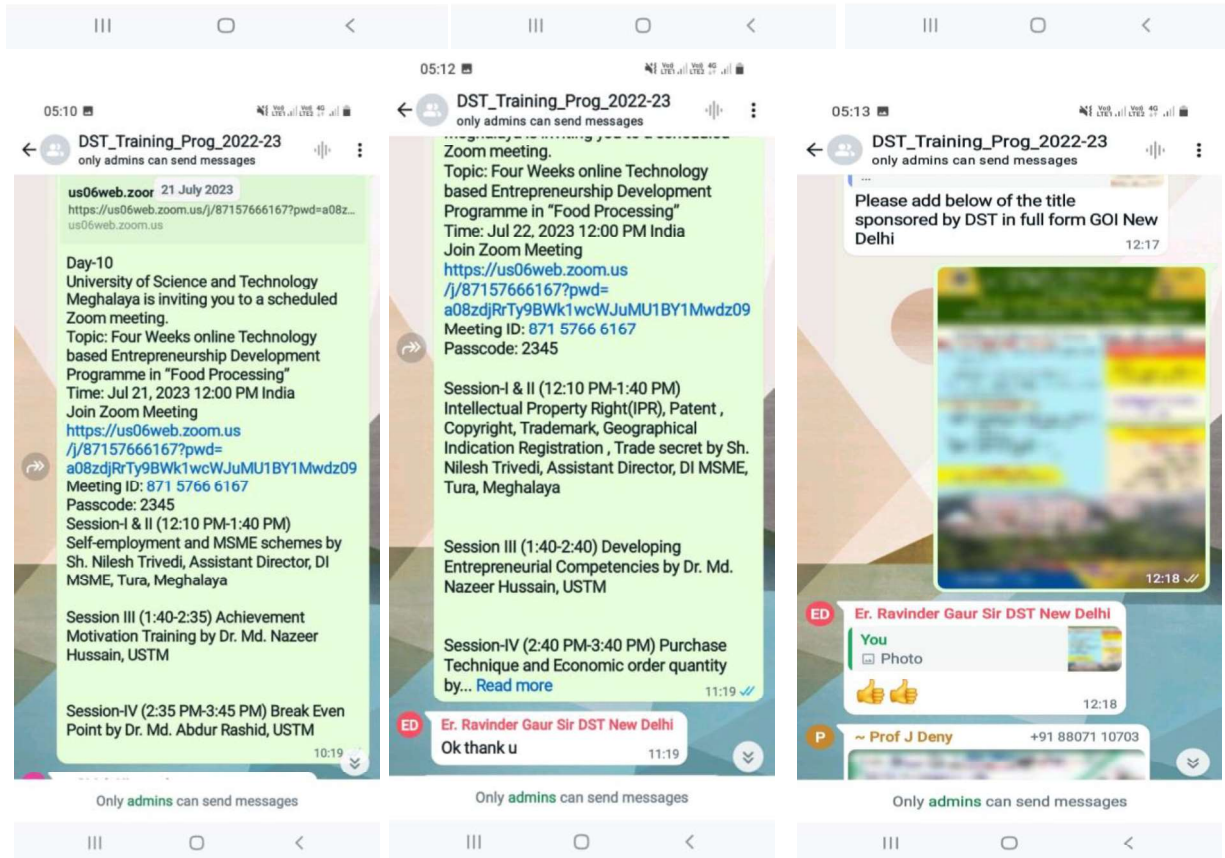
05:10

DST_Training_Prog_2022-23
only admins can send messages

us06web.zoom 21 July 2023
https://us06web.zoom.us/j/87157666167?pwd=a08z...
us06web.zoom.us

Day-10
University of Science and Technology Meghalaya is inviting you to a scheduled Zoom meeting.
Topic: Four Weeks online Technology based Entrepreneurship Development Programme in "Food Processing"
Time: Jul 21, 2023 12:00 PM India
Join Zoom Meeting
https://us06web.zoom.us/j/87157666167?pwd=a08zdjRrTy9BWk1wcWJuMU1BY1Mwdz09
Meeting ID: 871 5766 6167
Passcode: 2345
Session-I & II (12:10 PM-1:40 PM) Self-employment and MSME schemes by Sh. Nilesh Trivedi, Assistant Director, DI MSME, Tura, Meghalaya

Session III (1:40-2:35) Achievement Motivation Training by Dr. Md. Nazeer Hussain, USTM

Session-IV (2:35 PM-3:45 PM) Break Even Point by Dr. Md. Abdur Rashid, USTM
10:19

Only admins can send messages

05:12

DST_Training_Prog_2022-23
only admins can send messages

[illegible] Zoom meeting.
Topic: Four Weeks online Technology based Entrepreneurship Development Programme in "Food Processing"
Time: Jul 22, 2023 12:00 PM India
Join Zoom Meeting
https://us06web.zoom.us/j/87157666167?pwd=a08zdjRrTy9BWk1wcWJuMU1BY1Mwdz09
Meeting ID: 871 5766 6167
Passcode: 2345

Session-I & II (12:10 PM-1:40 PM) Intellectual Property Right(IPR), Patent , Copyright, Trademark, Geographical Indication Registration , Trade secret by Sh. Nilesh Trivedi, Assistant Director, DI MSME, Tura, Meghalaya

Session III (1:40-2:40) Developing Entrepreneurial Competencies by Dr. Md. Nazeer Hussain, USTM

Session-IV (2:40 PM-3:40 PM) Purchase Technique and Economic order quantity by... Read more
11:19

ED Er. Ravinder Gaur Sir DST New Delhi
Ok thank u
11:19

Only admins can send messages

05:13

DST_Training_Prog_2022-23
only admins can send messages

Please add below of the title sponsored by DST in full form GOI New Delhi
12:17

12:18

ED Er. Ravinder Gaur Sir DST New Delhi
You
Photo
👍👍
12:18

P ~ Prof J Deny +91 88071 10703

Only admins can send messages